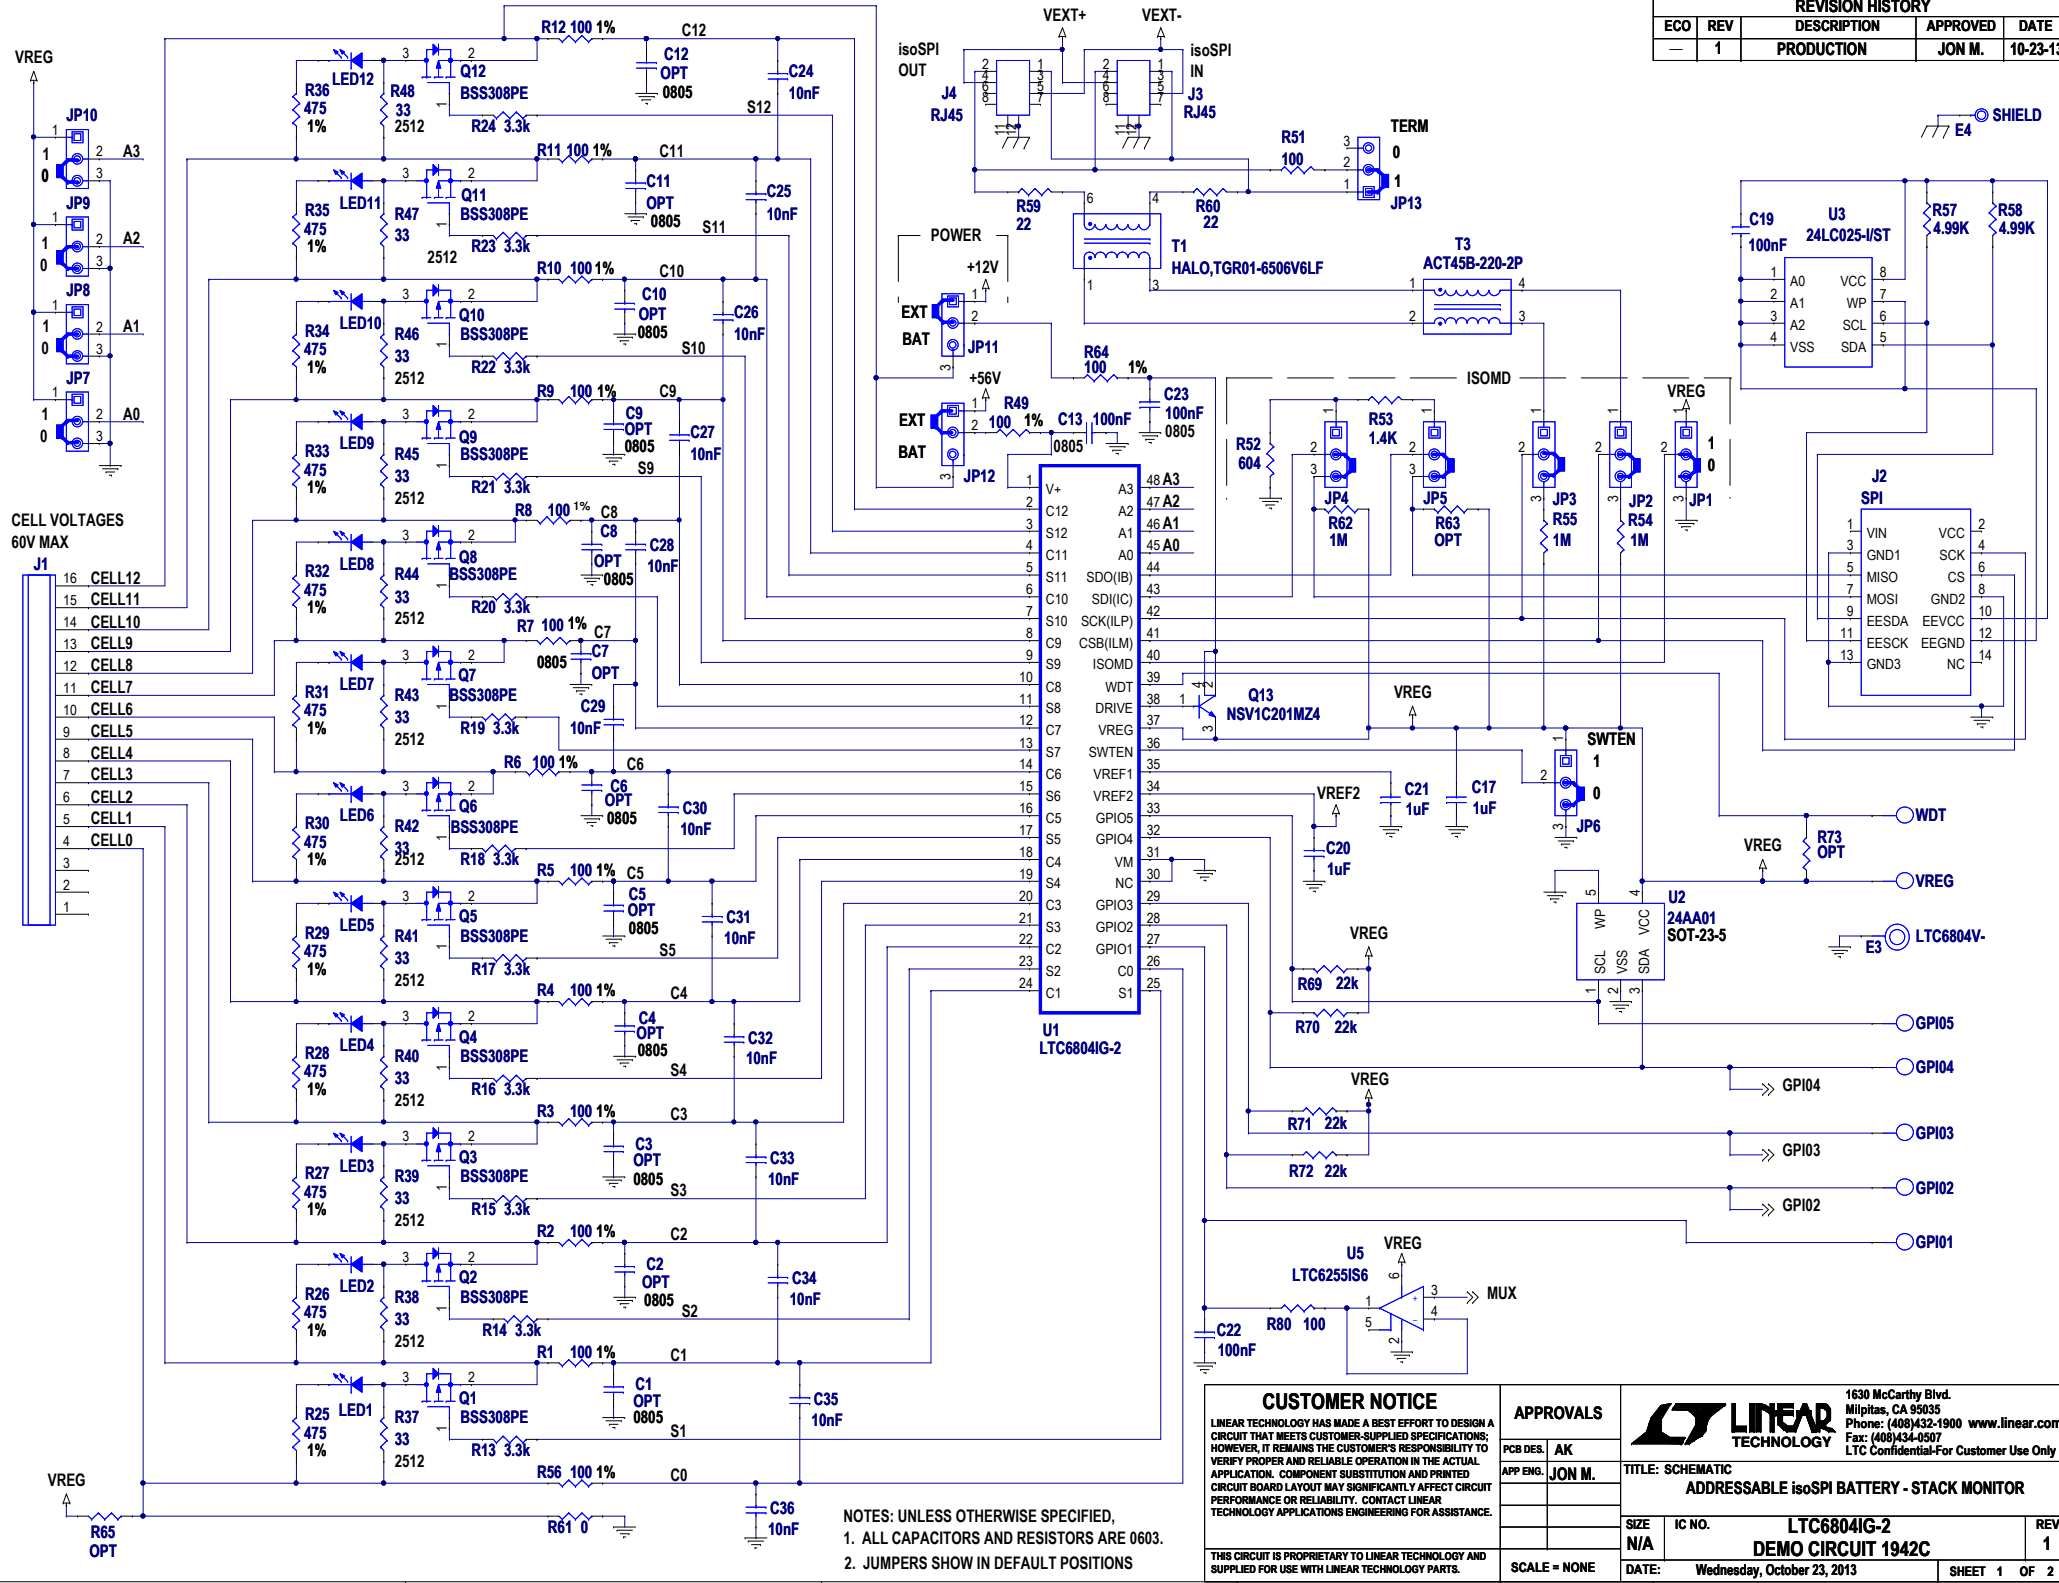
REVISION HISTORY

| ECO | REV | DESCRIPTION | APPROVED | DATE |
|---|---|---|---|---|
| — | 1 | PRODUCTION | JON M. | 10-23-13 |

VREG

JP10 1 0 1 2 3 A3
JP9 1 0 1 2 3 A2
JP8 1 0 1 2 3 A1
JP7 1 0 1 2 3 A0

R12 100 1% C12
C12 OPT 0805
C24 10nF
LED12 Q12 BSS308PE
R36 475 1% R48 33 2512 R24 3.3k S12

R11 100 1% C11
C11 OPT 0805
C25 10nF
LED11 Q11 BSS308PE
R35 475 1% R47 33 2512 R23 3.3k S11

R10 100 1% C10
C10 OPT 0805
C26 10nF
LED10 Q10 BSS308PE
R34 475 1% R46 33 2512 R22 3.3k S10

R9 100 1% C9
C9 OPT 0805
C27 10nF
LED9 Q9 BSS308PE
R33 475 1% R45 33 2512 R21 3.3k S9

R8 100 1% C8
C8 OPT 0805
C28 10nF
LED8 Q8 BSS308PE
R32 475 1% R44 33 2512 R20 3.3k

R7 100 1% C7
C7 OPT 0805
C29 10nF
LED7 Q7 BSS308PE
R31 475 1% R43 33 2512 R19 3.3k

R6 100 1% C6
C6 OPT 0805
C30 10nF
LED6 Q6 BSS308PE
R30 475 1% R42 33 2512 R18 3.3k

R5 100 1% C5
C5 OPT 0805
C31 10nF
LED5 Q5 BSS308PE
R29 475 1% R41 33 2512 R17 3.3k S5

R4 100 1% C4
C4 OPT 0805
C32 10nF
LED4 Q4 BSS308PE
R28 475 1% R40 33 2512 R16 3.3k S4

R3 100 1% C3
C3 OPT 0805
C33 10nF
LED3 Q3 BSS308PE
R27 475 1% R39 33 2512 R15 3.3k S3

R2 100 1% C2
C2 OPT 0805
C34 10nF
LED2 Q2 BSS308PE
R26 475 1% R38 33 2512 R14 3.3k S2

R1 100 1% C1
C1 OPT 0805
C35 10nF
LED1 Q1 BSS308PE
R25 475 1% R37 33 2512 R13 3.3k S1

R56 100 1% C0
C36 10nF
R61 0
VREG
R65 OPT

CELL VOLTAGES
60V MAX
J1
16 CELL12
15 CELL11
14 CELL10
13 CELL9
12 CELL8
11 CELL7
10 CELL6
9 CELL5
8 CELL4
7 CELL3
6 CELL2
5 CELL1
4 CELL0
3
2
1

VEXT+ VEXT-
isoSPI OUT
J4 RJ45
isoSPI IN
J3 RJ45
TERM
R51 100
JP13 0 1
R59 22
R60 22
T1 HALO,TGR01-6506V6LF
E4 SHIELD
T3 ACT45B-220-2P

POWER
+12V
EXT BAT JP11
+56V
EXT BAT JP12
R49 100 1%
C13 100nF 0805
R64 100 1%
C23 100nF 0805

U1 LTC6804IG-2
1 V+ A3 48
2 C12 A2 47
3 S12 A1 46
4 C11 A0 45
5 S11 SDO(IB) 44
6 C10 SDI(IC) 43
7 S10 SCK(ILP) 42
8 C9 CSB(ILM) 41
9 S9 ISOMD 40
10 C8 WDT 39
11 S8 DRIVE 38
12 C7 VREG 37
13 S7 SWTEN 36
14 C6 VREF1 35
15 S6 VREF2 34
16 C5 GPIO5 33
17 S5 GPIO4 32
18 C4 VM 31
19 S4 NC 30
20 C3 GPIO3 29
21 S3 GPIO2 28
22 C2 GPIO1 27
23 S2 C0 26
24 C1 S1 25
A3 A2 A1 A0

Q13 NSV1C201MZ4
VREG

C19 100nF
U3 24LC025-I/ST
1 A0 VCC 8
2 A1 WP 7
3 A2 SCL 6
4 VSS SDA 5
R57 4.99K
R58 4.99K

ISOMD
R52 604
R53 1.4K
JP4 R62 1M
JP5 R63 OPT
JP3 R55 1M
JP2 R54 1M
VREG
JP1 1 0

J2 SPI
1 VIN VCC 2
3 GND1 SCK 4
5 MISO CS 6
7 MOSI GND2 8
9 EESDA EEVCC 10
11 EESCK EEGND 12
13 GND3 NC 14

SWTEN 1 0 JP6
VREF2
C20 1uF
C21 1uF
C17 1uF
WDT
VREG
R73 OPT
VREG
U2 24AA01 SOT-23-5
WP VCC SCL VSS SDA
E3 LTC6804V-
VREG
R69 22k
R70 22k
GPIO5
GPIO4
GPIO4
VREG
R71 22k
GPIO3
GPIO3
R72 22k
GPIO2
GPIO2
GPIO1

U5 LTC6255IS6
VREG
MUX
C22 100nF
R80 100

NOTES: UNLESS OTHERWISE SPECIFIED,
1. ALL CAPACITORS AND RESISTORS ARE 0603.
2. JUMPERS SHOW IN DEFAULT POSITIONS

CUSTOMER NOTICE
LINEAR TECHNOLOGY HAS MADE A BEST EFFORT TO DESIGN A CIRCUIT THAT MEETS CUSTOMER-SUPPLIED SPECIFICATIONS; HOWEVER, IT REMAINS THE CUSTOMER'S RESPONSIBILITY TO VERIFY PROPER AND RELIABLE OPERATION IN THE ACTUAL APPLICATION. COMPONENT SUBSTITUTION AND PRINTED CIRCUIT BOARD LAYOUT MAY SIGNIFICANTLY AFFECT CIRCUIT PERFORMANCE OR RELIABILITY. CONTACT LINEAR TECHNOLOGY APPLICATIONS ENGINEERING FOR ASSISTANCE.
THIS CIRCUIT IS PROPRIETARY TO LINEAR TECHNOLOGY AND SUPPLIED FOR USE WITH LINEAR TECHNOLOGY PARTS.

APPROVALS
PCB DES. AK
APP ENG. JON M.
SCALE = NONE

LINEAR TECHNOLOGY
1630 McCarthy Blvd.
Milpitas, CA 95035
Phone: (408)432-1900 www.linear.com
Fax: (408)434-0507
LTC Confidential-For Customer Use Only
TITLE: SCHEMATIC
ADDRESSABLE isoSPI BATTERY - STACK MONITOR
SIZE N/A
IC NO. LTC6804IG-2
DEMO CIRCUIT 1942C
REV 1
DATE: Wednesday, October 23, 2013
SHEET 1 OF 2